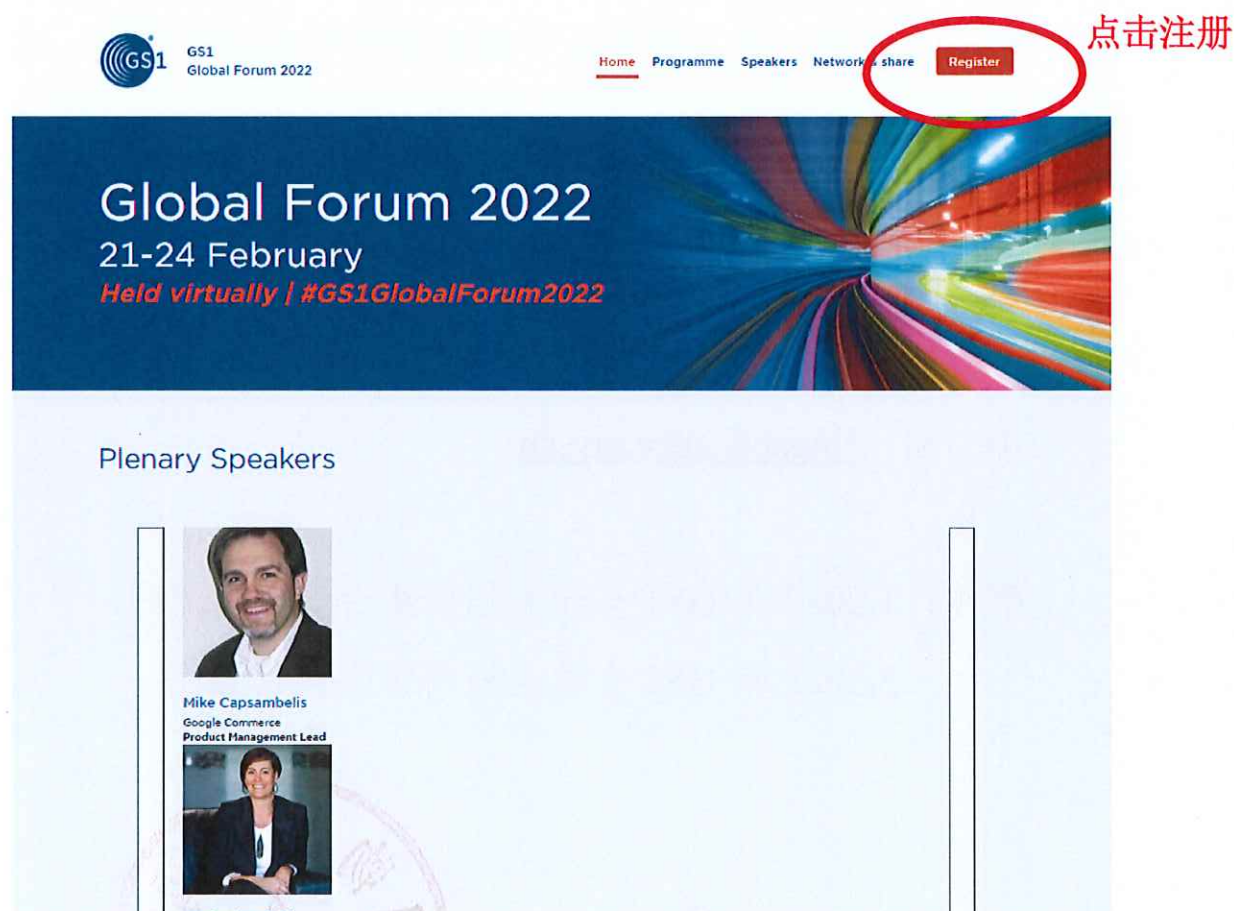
GS1
GS1
Global Forum 2022

Home Programme Speakers Network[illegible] share Register

点击注册

Global Forum 2022
21-24 February
Held virtually | #GS1GlobalForum2022

Plenary Speakers

Mike Capsambelis
Google Commerce
Product Management Lead